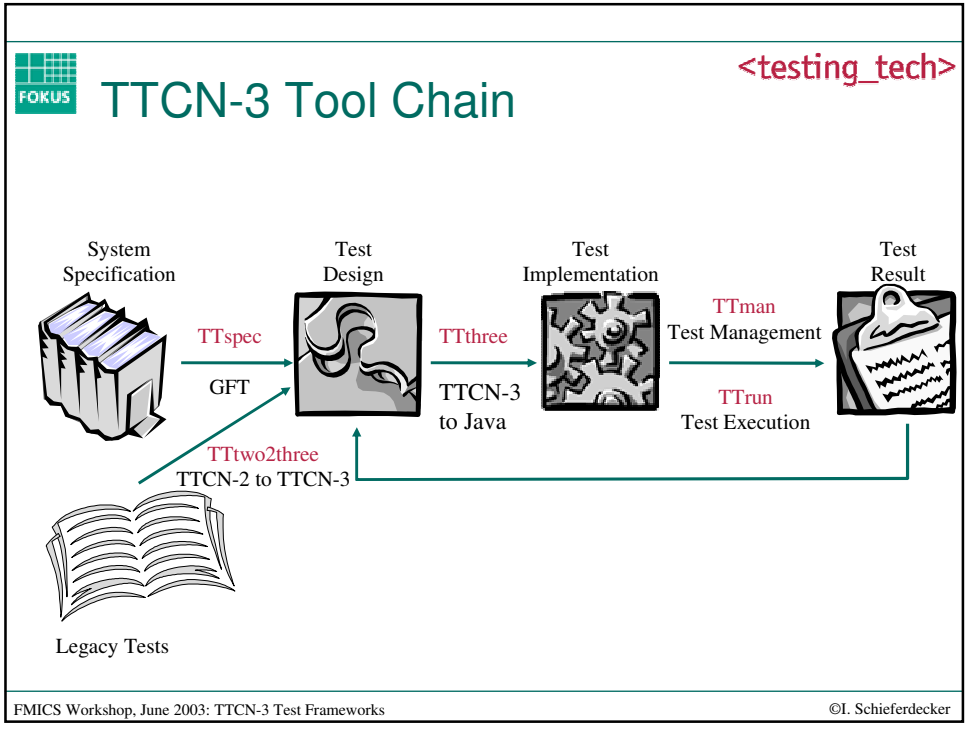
FOKUS

TTCN-3 Tool Chain

<testing_tech>

System Specification

Test Design

Test Implementation

Test Result

TTspec

GFT

TTthree

TTCN-3 to Java

TTman
Test Management

TTrun
Test Execution

TTtwo2three
TTCN-2 to TTCN-3

Legacy Tests

FMICS Workshop, June 2003: TTCN-3 Test Frameworks

©I. Schieferdecker